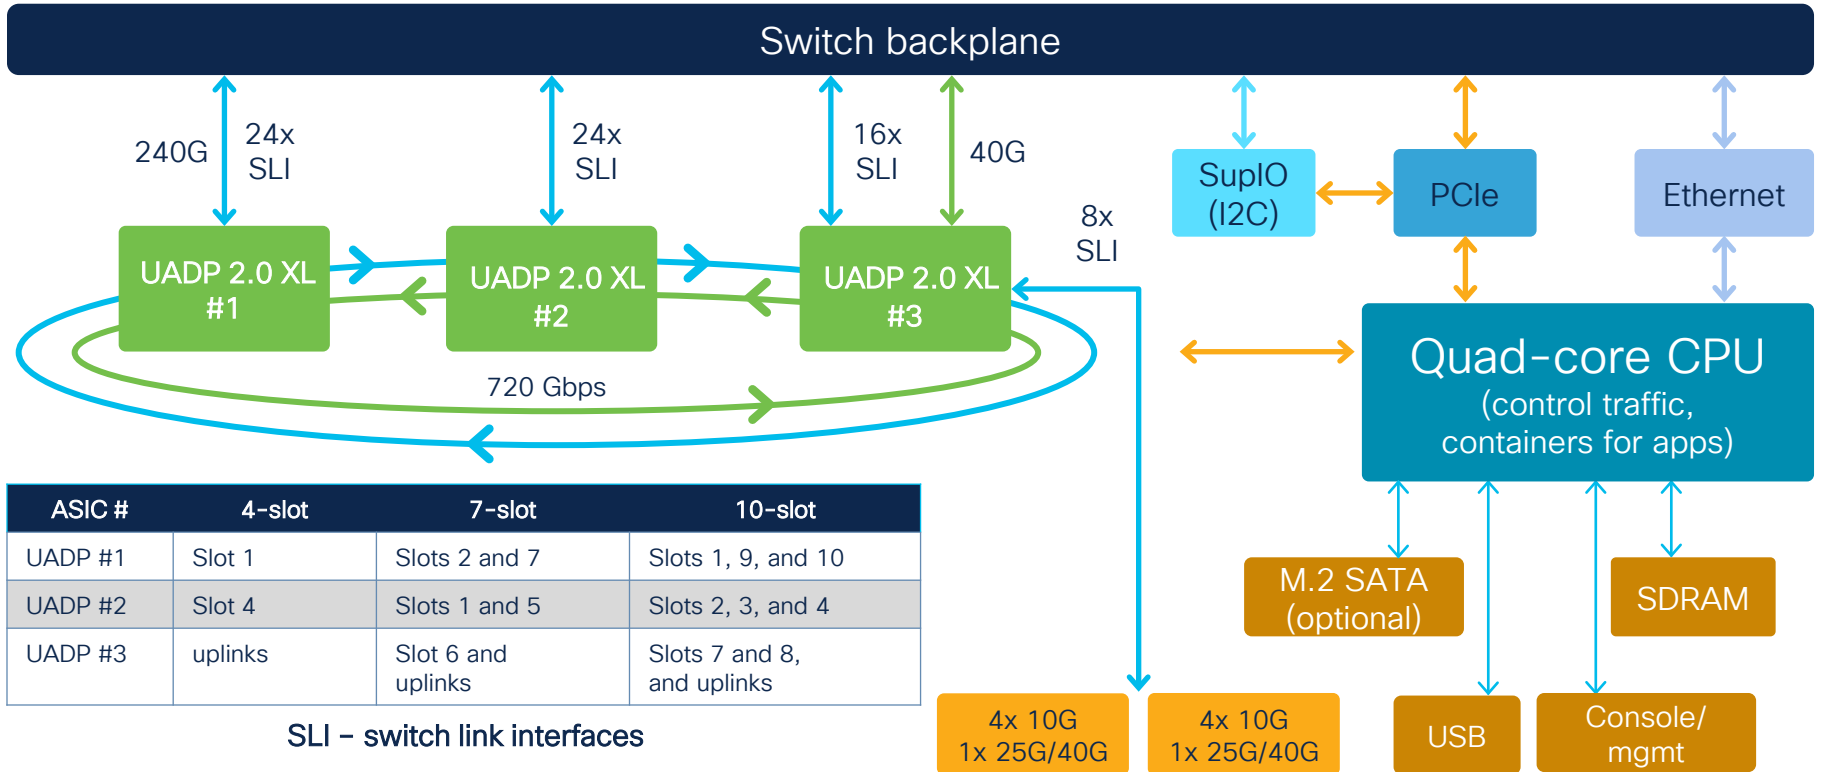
Switch backplane

240G

24x SLI

24x SLI

16x SLI

40G

SupIO (I2C)

PCIe

Ethernet

8x SLI

UADP 2.0 XL #1

UADP 2.0 XL #2

UADP 2.0 XL #3

720 Gbps

Quad-core CPU
(control traffic, containers for apps)

| ASIC # | 4-slot | 7-slot | 10-slot |
|---|---|---|---|
| UADP #1 | Slot 1 | Slots 2 and 7 | Slots 1, 9, and 10 |
| UADP #2 | Slot 4 | Slots 1 and 5 | Slots 2, 3, and 4 |
| UADP #3 | uplinks | Slot 6 and uplinks | Slots 7 and 8, and uplinks |

SLI – switch link interfaces

M.2 SATA (optional)

SDRAM

4x 10G 1x 25G/40G

4x 10G 1x 25G/40G

USB

Console/ mgmt